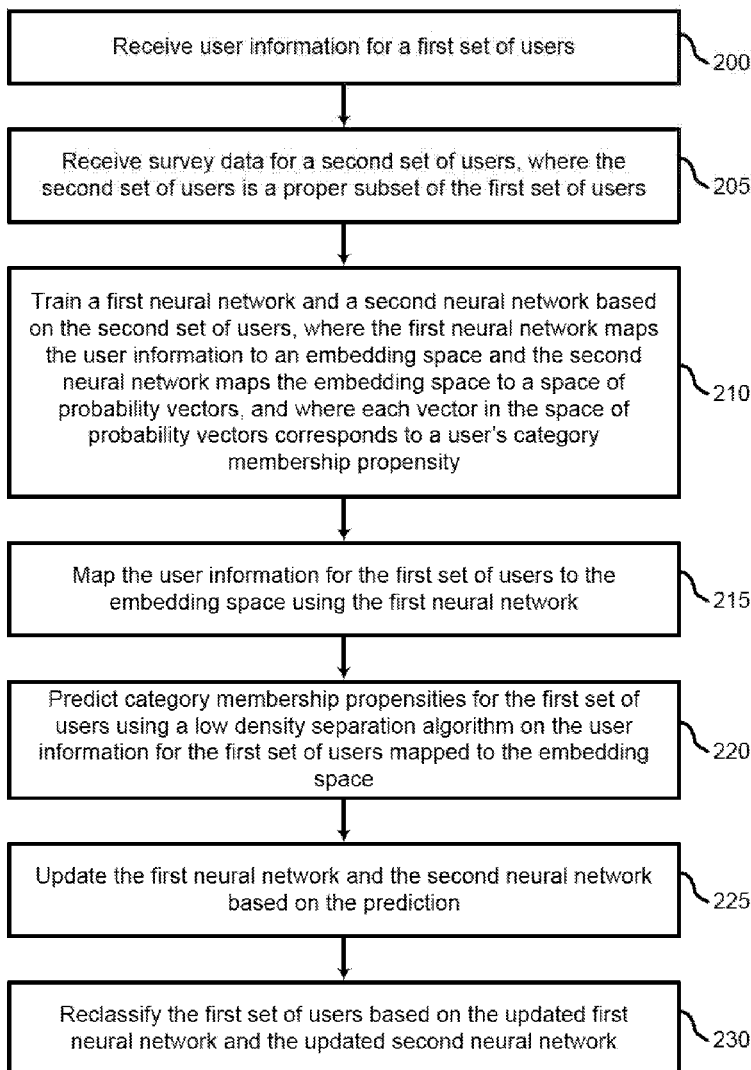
Receive user information for a first set of users

200

Receive survey data for a second set of users, where the second set of users is a proper subset of the first set of users

205

Train a first neural network and a second neural network based on the second set of users, where the first neural network maps the user information to an embedding space and the second neural network maps the embedding space to a space of probability vectors, and where each vector in the space of probability vectors corresponds to a user's category membership propensity

210

Map the user information for the first set of users to the embedding space using the first neural network

215

Predict category membership propensities for the first set of users using a low density separation algorithm on the user information for the first set of users mapped to the embedding space

220

Update the first neural network and the second neural network based on the prediction

225

Reclassify the first set of users based on the updated first neural network and the updated second neural network

230